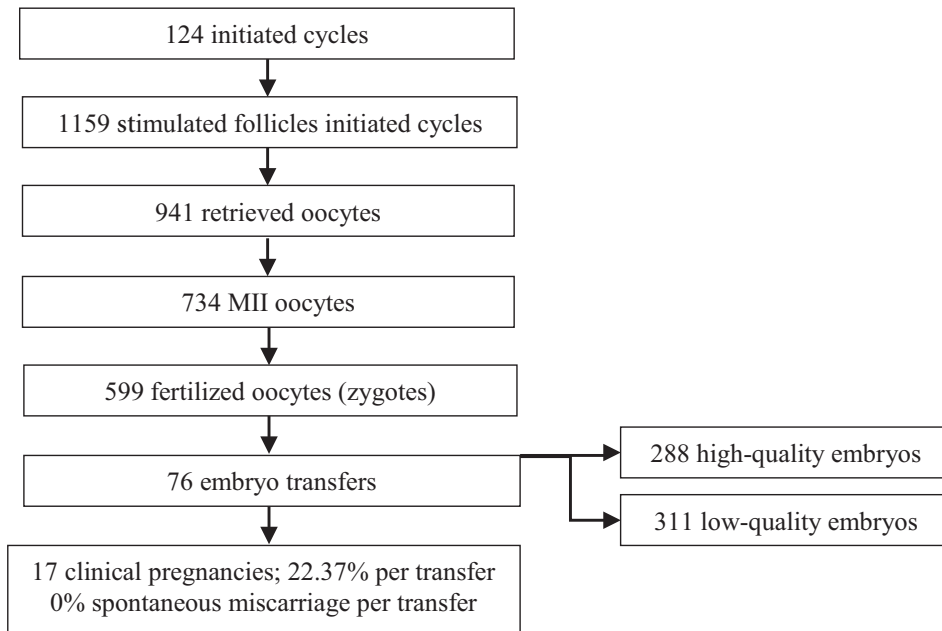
124 initiated cycles

1159 stimulated follicles initiated cycles

941 retrieved oocytes

734 MII oocytes

599 fertilized oocytes (zygotes)

76 embryo transfers

288 high-quality embryos

311 low-quality embryos

17 clinical pregnancies; 22.37% per transfer
0% spontaneous miscarriage per transfer